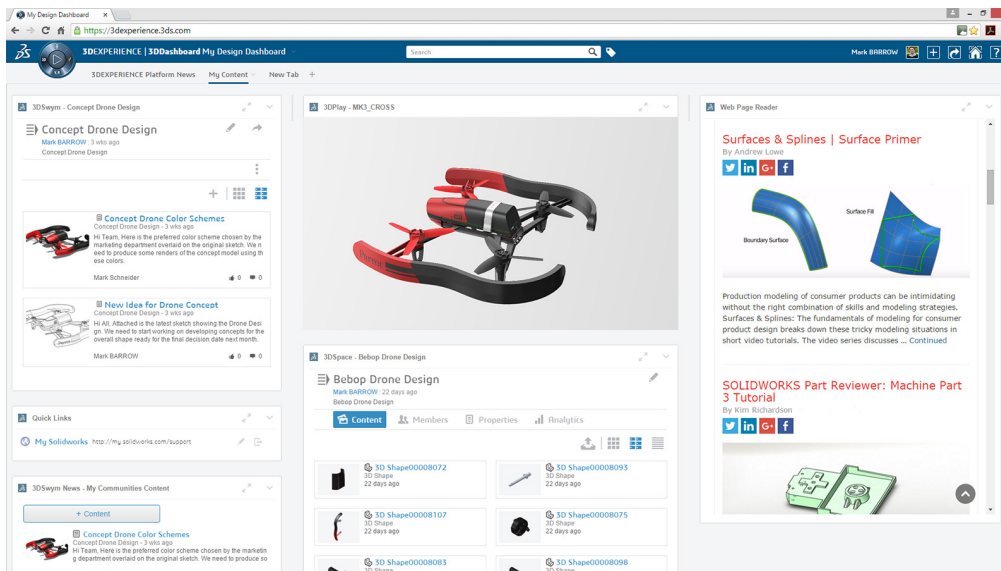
My Design Dashboard ×

https://3dexperience.3ds.com

3DEXPERIENCE | 3DDashboard My Design Dashboard

Search

Mark BARROW

3DEXPERIENCE Platform News My Content New Tab +

3DSwym - Concept Drone Design

Concept Drone Design
Mark BARROW · 3 wks ago
Concept Drone Design

Concept Drone Color Schemes
Concept Drone Design · 3 wks ago
Hi Team, Here is the preferred color scheme chosen by the marketing department overlaid on the original sketch. We need to produce some renders of the concept model using these colors.
Mark Schneider 0 0

New Idea for Drone Concept
Concept Drone Design · 3 wks ago
Hi All, Attached is the latest sketch showing the Drone Design. We need to start working on developing concepts for the overall shape ready for the final decision date next month.
Mark BARROW 0 0

Quick Links

My Solidworks http://my.solidworks.com/support

3DSwym News - My Communities Content

+ Content

Concept Drone Color Schemes
Concept Drone Design · 3 wks ago
Hi Team, Here is the preferred color scheme chosen by the marketing department overlaid on the original sketch. We need to produce so

3DPlay - MK3_CROSS

3DSpace - Bebop Drone Design

Bebop Drone Design
Mark BARROW · 22 days ago
Bebop Drone Design

Content Members Properties Analytics

3D Shape00008072
3D Shape
22 days ago

3D Shape00008093
3D Shape
22 days ago

3D Shape00008107
3D Shape
22 days ago

3D Shape00008075
3D Shape
22 days ago

3D Shape00008083
3D Shape

3D Shape00008098
3D Shape

Web Page Reader

Surfaces & Splines | Surface Primer
By Andrew Lowe

Surface Fill
Boundary Surface

Production modeling of consumer products can be intimidating without the right combination of skills and modeling strategies. Surfaces & Splines: The fundamentals of modeling for consumer product design breaks down these tricky modeling situations in short video tutorials. The video series discusses ... Continued

SOLIDWORKS Part Reviewer: Machine Part 3 Tutorial
By Kim Richardson